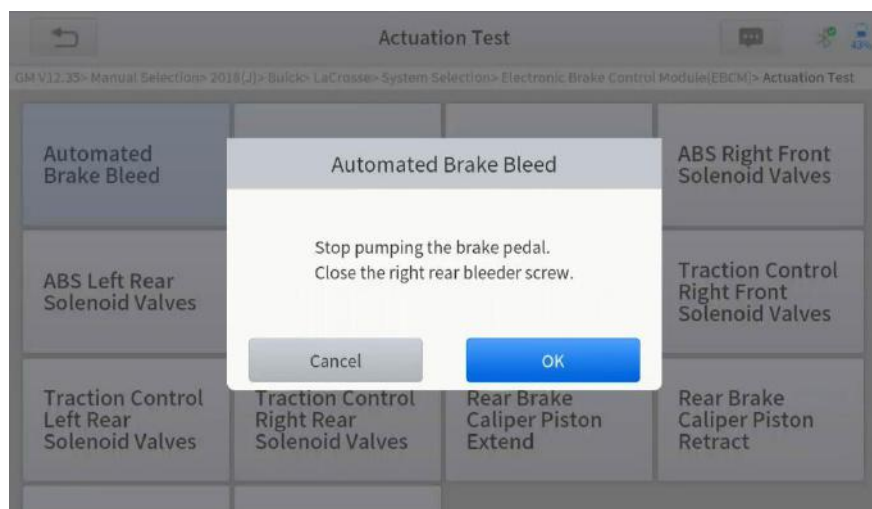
Actuation Test

GM V12.35> Manual Selection> 2018(J)> Buick> LaCrosse> System Selection> Electronic Brake Control Module(EBCM)> Actuation Test

Automated Brake Bleed

ABS Right Front Solenoid Valves

ABS Left Rear Solenoid Valves

Traction Control Right Front Solenoid Valves

Traction Control Left Rear Solenoid Valves

Traction Control Right Rear Solenoid Valves

Rear Brake Caliper Piston Extend

Rear Brake Caliper Piston Retract

Automated Brake Bleed

Stop pumping the brake pedal.
Close the right rear bleeder screw.

Cancel

OK